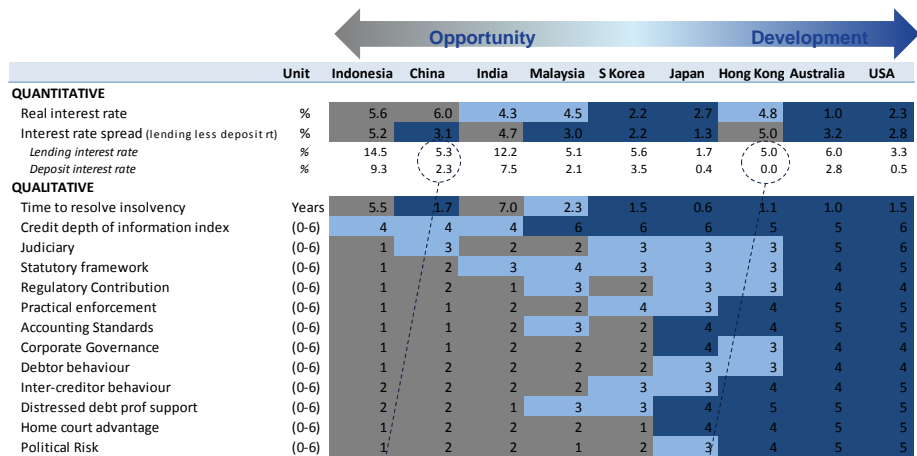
Opportunity Development

| | Unit | Indonesia | China | India | Malaysia | S Korea | Japan | Hong Kong | Australia | USA |
|---|---|---|---|---|---|---|---|---|---|---|
| QUANTITATIVE | | | | | | | | | | |
| Real interest rate | % | 5.6 | 6.0 | 4.3 | 4.5 | 2.2 | 2.7 | 4.8 | 1.0 | 2.3 |
| Interest rate spread (lending less deposit rt) | % | 5.2 | 3.1 | 4.7 | 3.0 | 2.2 | 1.3 | 5.0 | 3.2 | 2.8 |
| Lending interest rate | % | 14.5 | 5.3 | 12.2 | 5.1 | 5.6 | 1.7 | 5.0 | 6.0 | 3.3 |
| Deposit interest rate | % | 9.3 | 2.3 | 7.5 | 2.1 | 3.5 | 0.4 | 0.0 | 2.8 | 0.5 |
| QUALITATIVE | | | | | | | | | | |
| Time to resolve insolvency | Years | 5.5 | 1.7 | 7.0 | 2.3 | 1.5 | 0.6 | 1.1 | 1.0 | 1.5 |
| Credit depth of information index | (0-6) | 4 | 4 | 4 | 6 | 6 | 6 | 5 | 5 | 6 |
| Judiciary | (0-6) | 1 | 3 | 2 | 2 | 3 | 3 | 3 | 5 | 6 |
| Statutory framework | (0-6) | 1 | 2 | 3 | 4 | 3 | 3 | 3 | 4 | 5 |
| Regulatory Contribution | (0-6) | 1 | 2 | 1 | 3 | 2 | 3 | 3 | 4 | 4 |
| Practical enforcement | (0-6) | 1 | 1 | 2 | 2 | 4 | 3 | 4 | 5 | 5 |
| Accounting Standards | (0-6) | 1 | 1 | 2 | 3 | 2 | 4 | 4 | 5 | 5 |
| Corporate Governance | (0-6) | 1 | 1 | 2 | 2 | 2 | 4 | 3 | 4 | 4 |
| Debtor behaviour | (0-6) | 1 | 2 | 2 | 2 | 2 | 3 | 3 | 4 | 4 |
| Inter-creditor behaviour | (0-6) | 2 | 2 | 2 | 2 | 3 | 3 | 4 | 4 | 5 |
| Distressed debt prof support | (0-6) | 2 | 2 | 1 | 3 | 3 | 4 | 5 | 5 | 5 |
| Home court advantage | (0-6) | 1 | 2 | 2 | 2 | 1 | 4 | 4 | 5 | 5 |
| Political Risk | (0-6) | 1 | 2 | 2 | 1 | 2 | 3 | 4 | 5 | 5 |